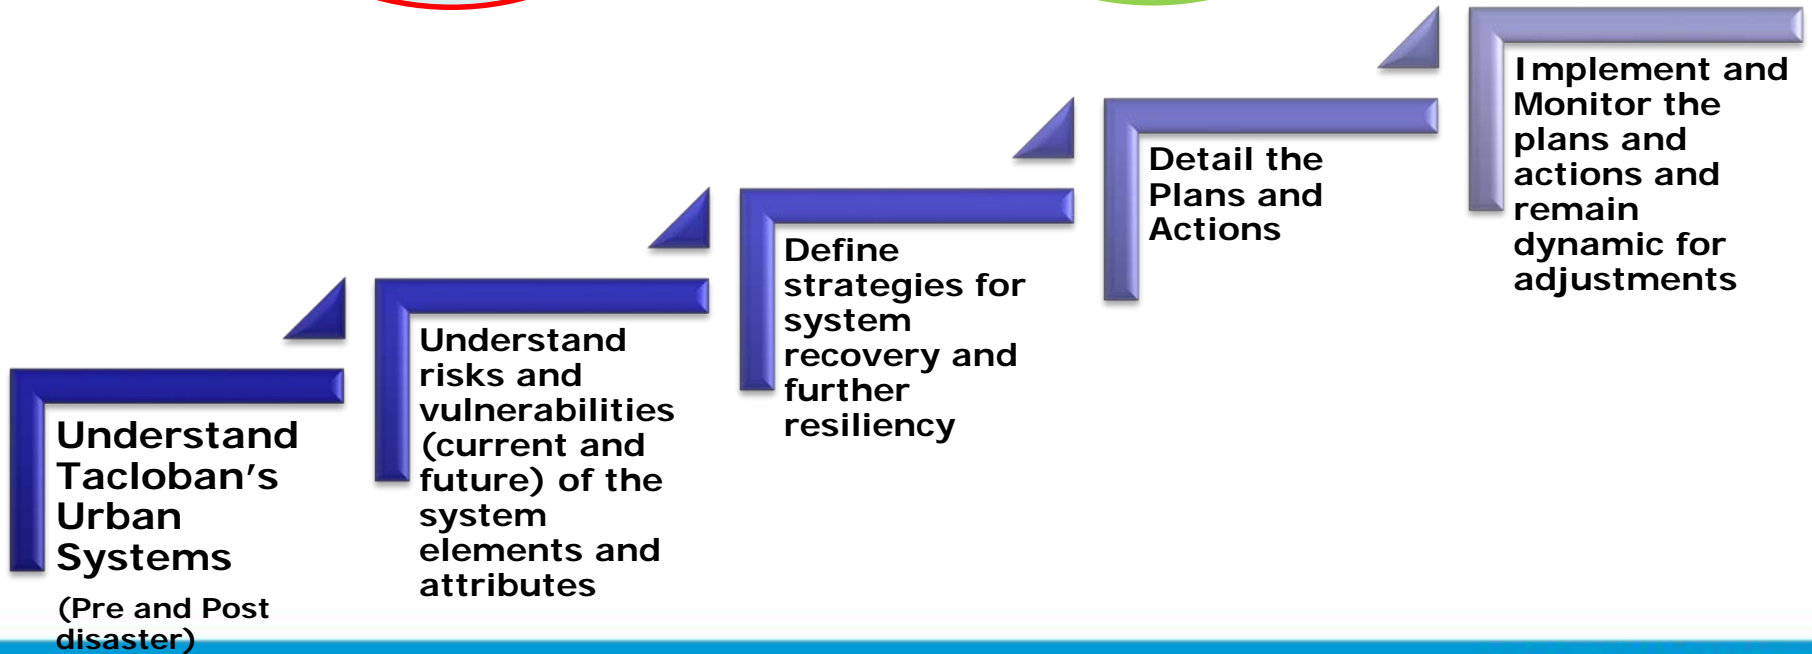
Understand Tacloban's Urban Systems

(Pre and Post disaster)

Understand risks and vulnerabilities (current and future) of the system elements and attributes

Define strategies for system recovery and further resiliency

Detail the Plans and Actions

Implement and Monitor the plans and actions and remain dynamic for adjustments